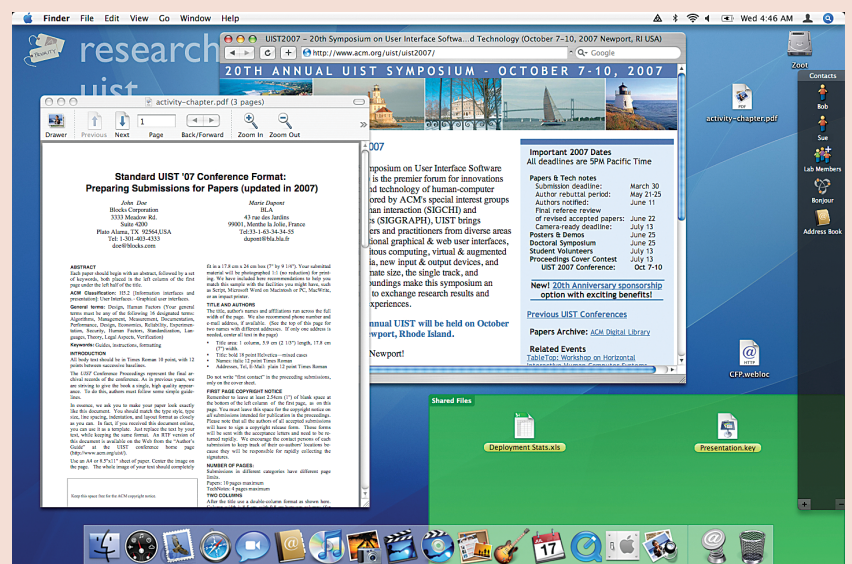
Finder File Edit View Go Window Help

Wed 4:46 AM

research
uist

Zoot

Contacts
Bob
Sue
Lab Members
Bonjour
Address Book

activity-chapter.pdf

CFP.webloc

UIST2007 – 20th Symposium on User Interface Softwa...d Technology (October 7-10, 2007 Newport, RI USA)

http://www.acm.org/uist/uist2007/

Google

20TH ANNUAL UIST SYMPOSIUM - OCTOBER 7-10, 2007

007

posium on User Interface Software is the premier forum for innovations and technology of human-computer ored by ACM's special interest groups nan interaction (SIGCHI) and ics (SIGGRAPH), UIST brings ers and practitioners from diverse areas tional graphical & web user interfaces, itous computing, virtual & augmented ia, new input & output devices, and mate size, the single track, and oundings make this symposium an to exchange research results and xperiences.

nnual UIST will be held on October Newport, Rhode Island.

Newport!

Important 2007 Dates
All deadlines are 5PM Pacific Time

Papers & Tech notes
Submission deadline: March 30
Author rebuttal period: May 21-25
Authors notified: June 11
Final referee review
of revised accepted papers: June 22
Camera-ready deadline: July 13
Posters & Demos June 25
Doctoral Symposium June 25
Student Volunteers July 13
Proceedings Cover Contest July 13
UIST 2007 Conference: Oct 7-10

New! 20th Anniversary sponsorship option with exciting benefits!

Previous UIST Conferences

Papers Archive: ACM Digital Library

Related Events
TableTop: Workshop on Horizontal Interactive Human Computer Systems

activity-chapter.pdf (3 pages)

Drawer Previous Next 1 Page Back/Forward Zoom In Zoom Out

Standard UIST '07 Conference Format: Preparing Submissions for Papers (updated in 2007)

John Doe
Blocks Corporation
3333 Meadow Rd.
Suite 4200
Palo Alana, TX 92564,USA
Tel: 1-301-403-4333
doe@blocks.com

Marie Dupont
BLA
43 rue des Jardins
99001, Menthe la Jolie, France
Tel:33-1-63-34-55
dupont@bla.bla.fr

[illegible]

Keep this space free for the ACM copyright notice.

Shared Files

Deployment Stats.xls

Presentation.key